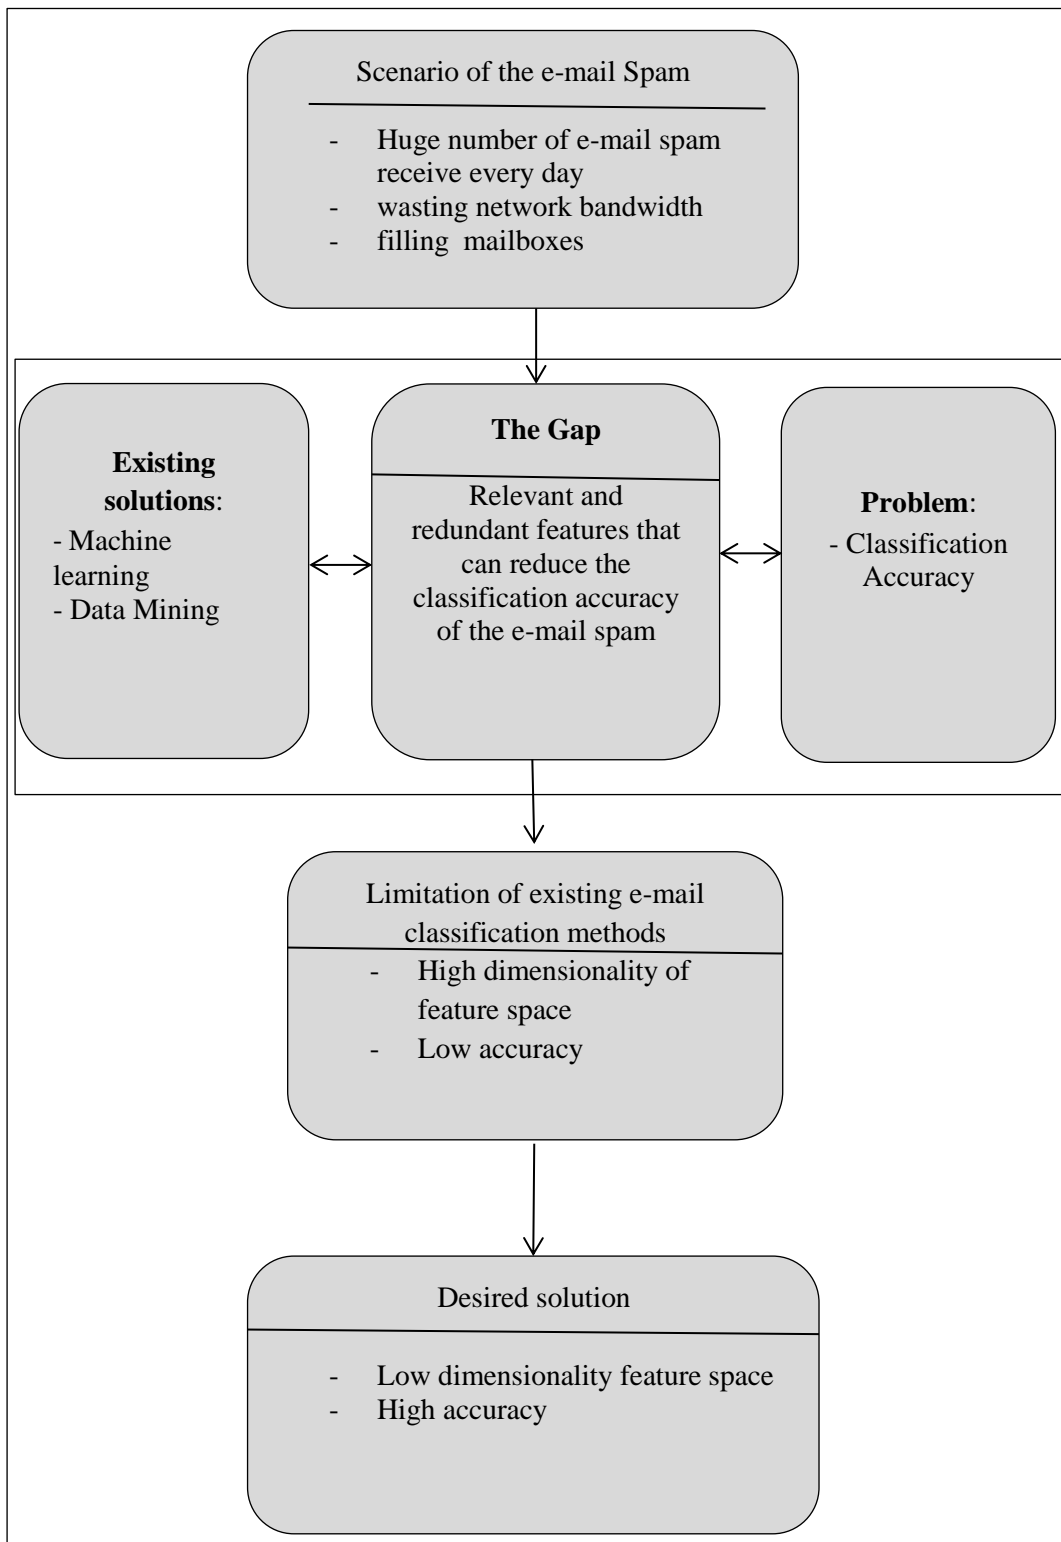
Scenario of the e-mail Spam

- Huge number of e-mail spam receive every day
- wasting network bandwidth
- filling mailboxes

**Existing solutions**:
- Machine learning
- Data Mining

**The Gap**

Relevant and redundant features that can reduce the classification accuracy of the e-mail spam

**Problem**:
- Classification Accuracy

Limitation of existing e-mail classification methods

- High dimensionality of feature space
- Low accuracy

Desired solution

- Low dimensionality feature space
- High accuracy